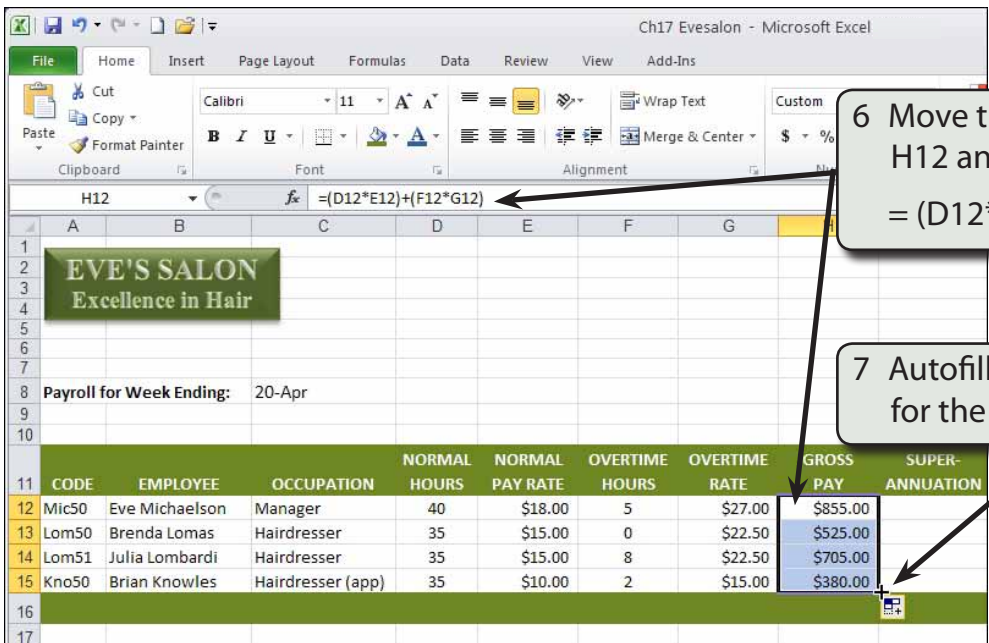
Ch17 Evesalon - Microsoft Excel

File Home Insert Page Layout Formulas Data Review View Add-Ins

Cut
Copy
Paste
Format Painter
Clipboard

Calibri 11
B I U
Font

Wrap Text
Merge & Center
Alignment

Custom
$ %

H12 =(D12*E12)+(F12*G12)

6 Move t
H12 an
= (D12*

7 Autofill
for the

| | A | B | C | D | E | F | G | H | I |
|---|---|---|---|---|---|---|---|---|---|
| 1 | | | | | | | | | |
| 2 | EVE'S SALON | | | | | | | | |
| 3 | Excellence in Hair | | | | | | | | |
| 4 | | | | | | | | | |
| 5 | | | | | | | | | |
| 6 | | | | | | | | | |
| 7 | | | | | | | | | |
| 8 | Payroll for Week Ending: | | 20-Apr | | | | | | |
| 9 | | | | | | | | | |
| 10 | | | | | | | | | |
| 11 | CODE | EMPLOYEE | OCCUPATION | NORMAL HOURS | NORMAL PAY RATE | OVERTIME HOURS | OVERTIME RATE | GROSS PAY | SUPER-ANNUATION |
| 12 | Mic50 | Eve Michaelson | Manager | 40 | \$18.00 | 5 | \$27.00 | \$855.00 | |
| 13 | Lom50 | Brenda Lomas | Hairdresser | 35 | \$15.00 | 0 | \$22.50 | \$525.00 | |
| 14 | Lom51 | Julia Lombardi | Hairdresser | 35 | \$15.00 | 8 | \$22.50 | \$705.00 | |
| 15 | Kno50 | Brian Knowles | Hairdresser (app) | 35 | \$10.00 | 2 | \$15.00 | \$380.00 | |
| 16 | | | | | | | | | |
| 17 | | | | | | | | | |